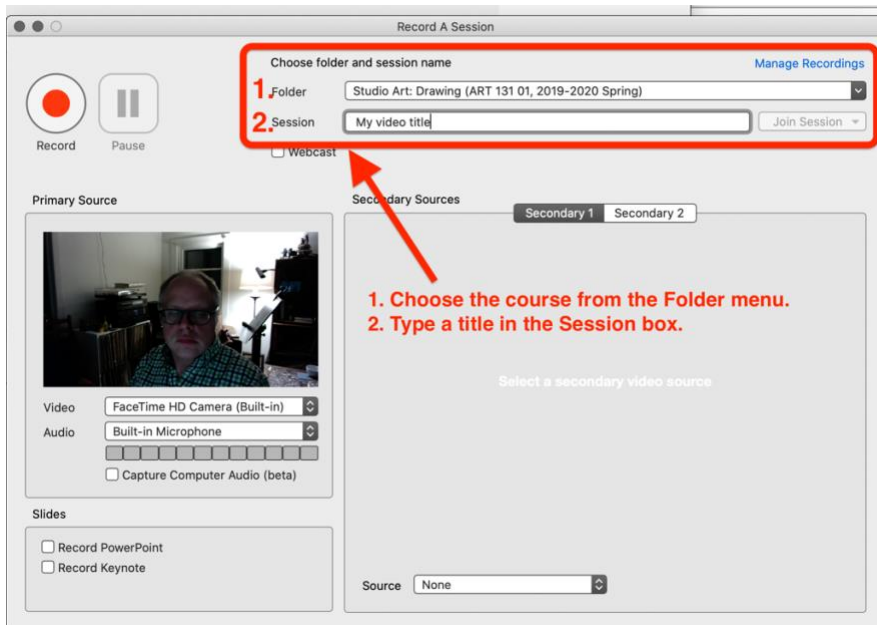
Record A Session

Record Pause

Choose folder and session name

Manage Recordings

1. Folder Studio Art: Drawing (ART 131 01, 2019-2020 Spring)

2. Session My video title

Join Session

Webcast

Primary Source

Secondary Sources

Secondary 1 Secondary 2

1. Choose the course from the Folder menu.
2. Type a title in the Session box.

Select a secondary video source

Video FaceTime HD Camera (Built-in)

Audio Built-in Microphone

Capture Computer Audio (beta)

Slides

Record PowerPoint

Record Keynote

Source None